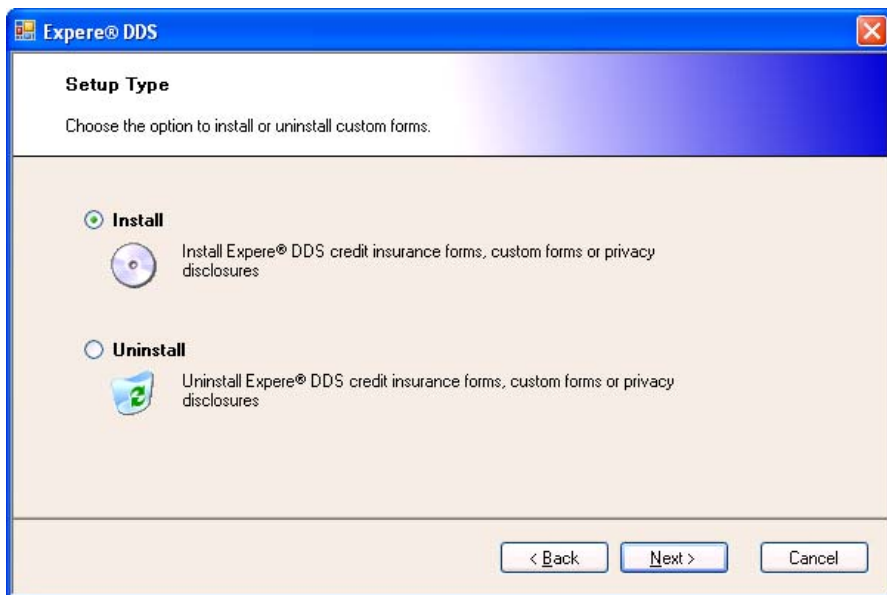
Expere® DDS

Setup Type

Choose the option to install or uninstall custom forms.

Install

Install Expere® DDS credit insurance forms, custom forms or privacy disclosures

Uninstall

Uninstall Expere® DDS credit insurance forms, custom forms or privacy disclosures

< Back

Next >

Cancel